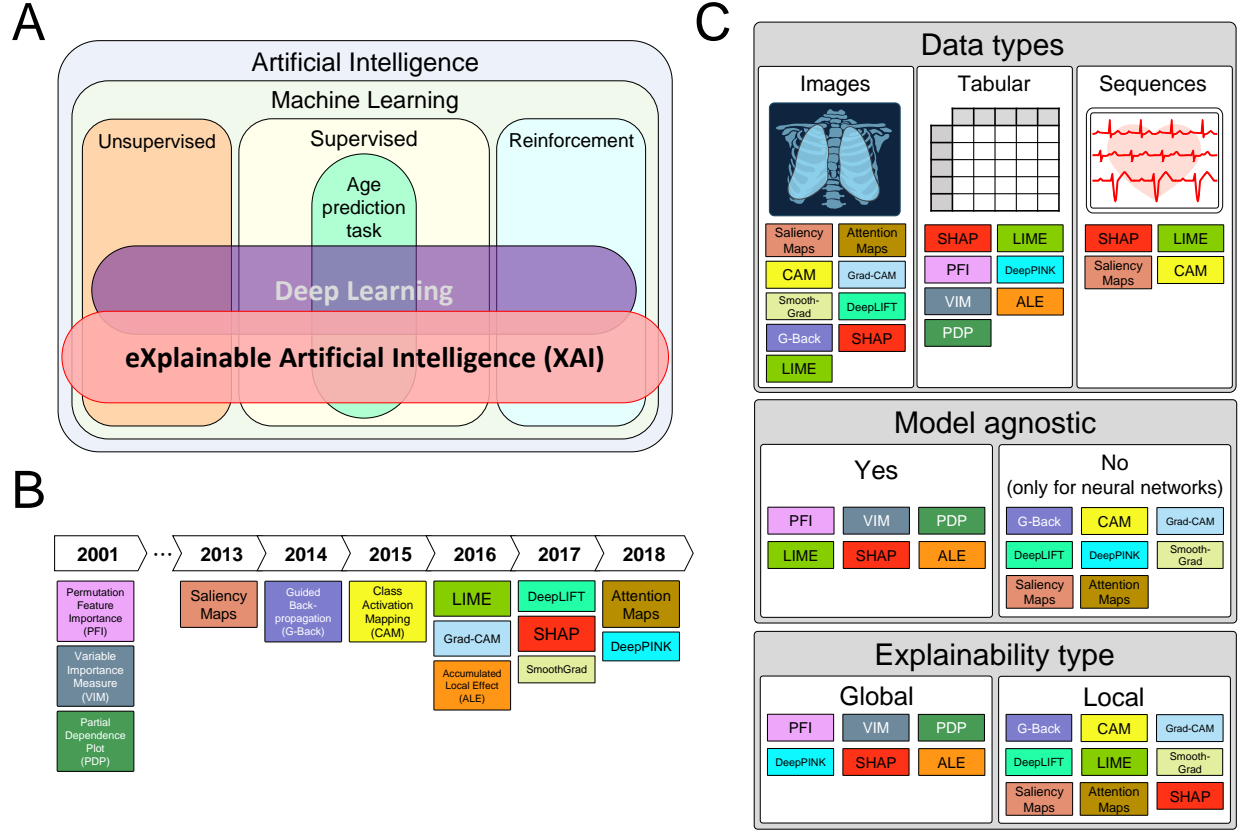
A

Artificial Intelligence

Machine Learning

Unsupervised

Supervised

Reinforcement

Age prediction task

Deep Learning

eXplainable Artificial Intelligence (XAI)

B

| 2001 | ... | 2013 | 2014 | 2015 | 2016 | 2017 | 2018 |
|---|---|---|---|---|---|---|---|

Permutation Feature Importance (PFI)
Variable Importance Measure (VIM)
Partial Dependence Plot (PDP)

Saliency Maps

Guided Back-propagation (G-Back)

Class Activation Mapping (CAM)

LIME
Grad-CAM
Accumulated Local Effect (ALE)

DeepLIFT
SHAP
SmoothGrad

Attention Maps
DeepPINK

C

Data types

Images

Saliency Maps
Attention Maps
CAM
Grad-CAM
Smooth-Grad
DeepLIFT
G-Back
SHAP
LIME

Tabular

SHAP
LIME
PFI
DeepPINK
VIM
ALE
PDP

Sequences

SHAP
LIME
Saliency Maps
CAM

Model agnostic

Yes

PFI
VIM
PDP
LIME
SHAP
ALE

No
(only for neural networks)

G-Back
CAM
Grad-CAM
DeepLIFT
DeepPINK
Smooth-Grad
Saliency Maps
Attention Maps

Explainability type

Global

PFI
VIM
PDP
DeepPINK
SHAP
ALE

Local

G-Back
CAM
Grad-CAM
DeepLIFT
LIME
Smooth-Grad
Saliency Maps
Attention Maps
SHAP